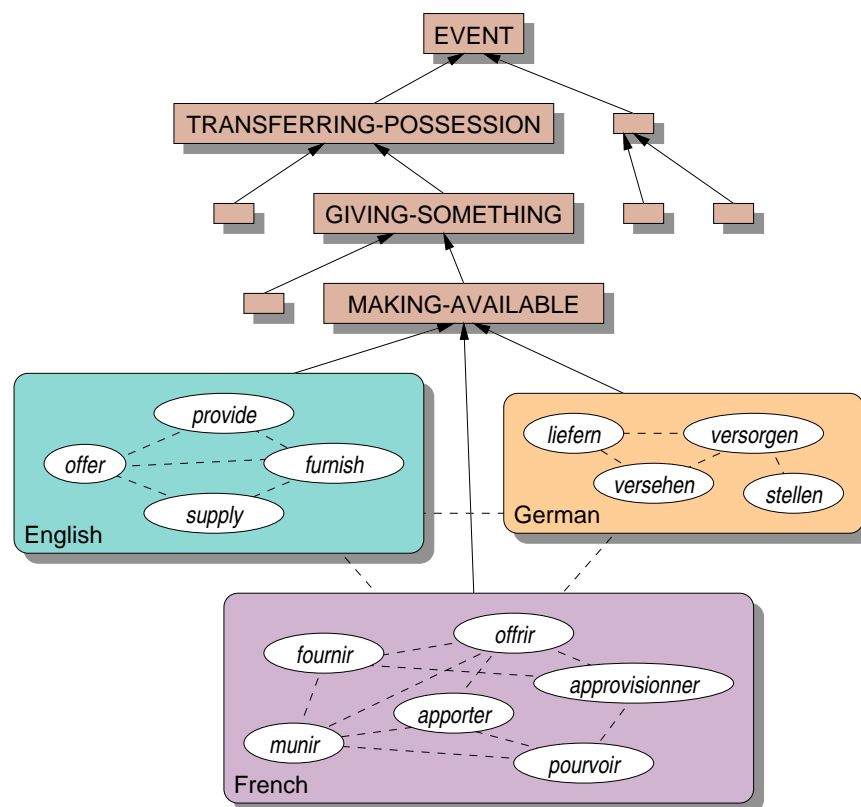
EVENT

TRANSFERRING-POSSESSION

GIVING-SOMETHING

MAKING-AVAILABLE

provide
offer
furnish
supply
English

liefern
versorgen
versehen
stellen
German

fournir
offrir
approvisionner
apporter
munir
pourvoir
French